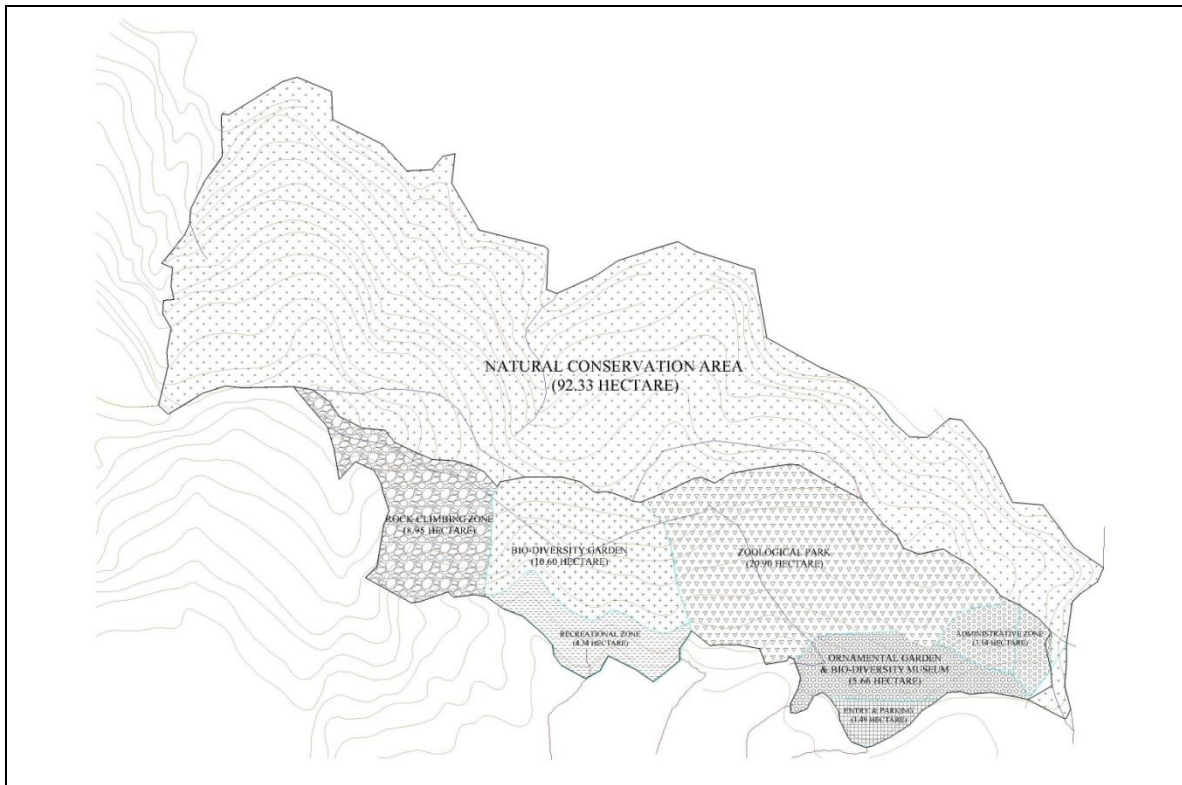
NATURAL CONSERVATION AREA
(92.33 HECTARE)

ROCK CLIMBING ZONE
(8.95 HECTARE)

BIO-DIVERSITY GARDEN
(10.60 HECTARE)

ZOOLOGICAL PARK
(20.90 HECTARE)

RECREATIONAL ZONE
(4.34 HECTARE)

ADMINISTRATIVE ZONE
([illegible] HECTARE)

ORNAMENTAL GARDEN
& BIO-DIVERSITY MUSEUM
(5.66 HECTARE)

ENTRY & PARKING
(1.49 HECTARE)